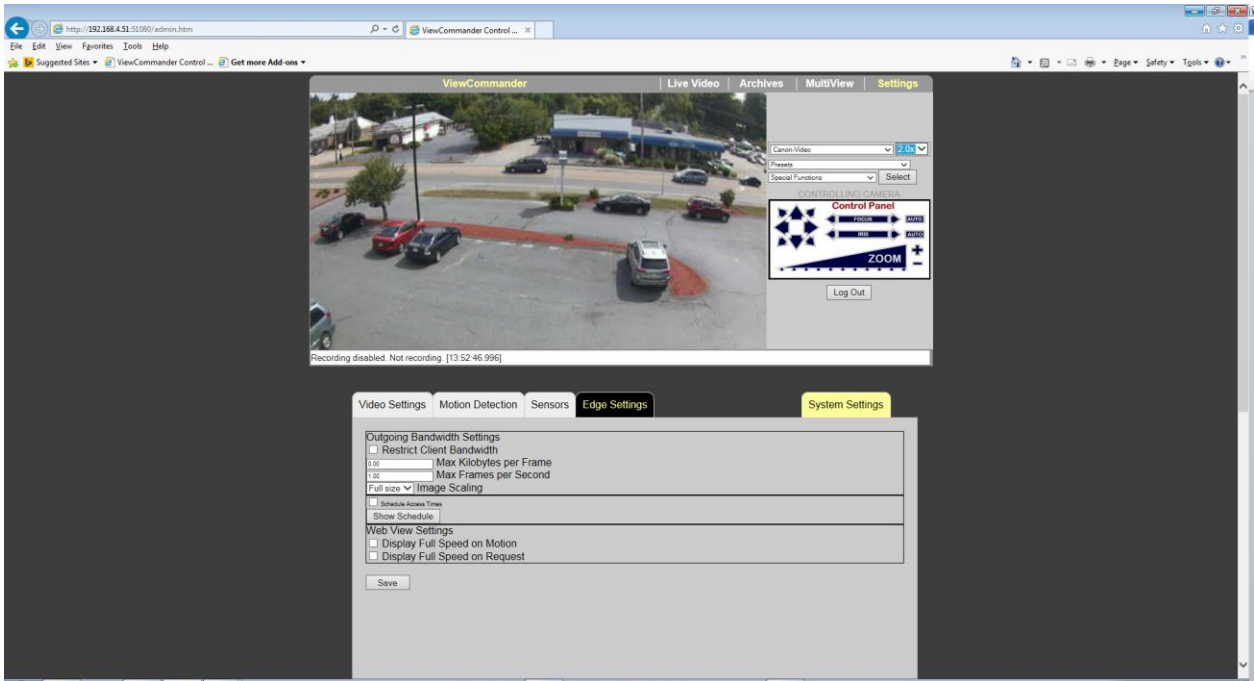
http://192.168.4.51:51080/admin.htm
ViewCommander Control ...
File Edit View Favorites Tools Help
Suggested Sites ▾ ViewCommander Control ... Get more Add-ons ▾
Page ▾ Safety ▾ Tools ▾

ViewCommander
Live Video | Archives | MultiView | Settings

Canon-Video
2.0x
Presets
Special Functions
Select
CONTROLLING CAMERA
Control Panel
FOCUS AUTO
IRIS AUTO
ZOOM
+
−
Log Out

Recording disabled. Not recording. [13:52:46.996]

Video Settings | Motion Detection | Sensors | Edge Settings | System Settings

Outgoing Bandwidth Settings
Restrict Client Bandwidth
0.00 Max Kilobytes per Frame
1.00 Max Frames per Second
Full size Image Scaling
Schedule Access Times
Show Schedule
Web View Settings
Display Full Speed on Motion
Display Full Speed on Request

Save